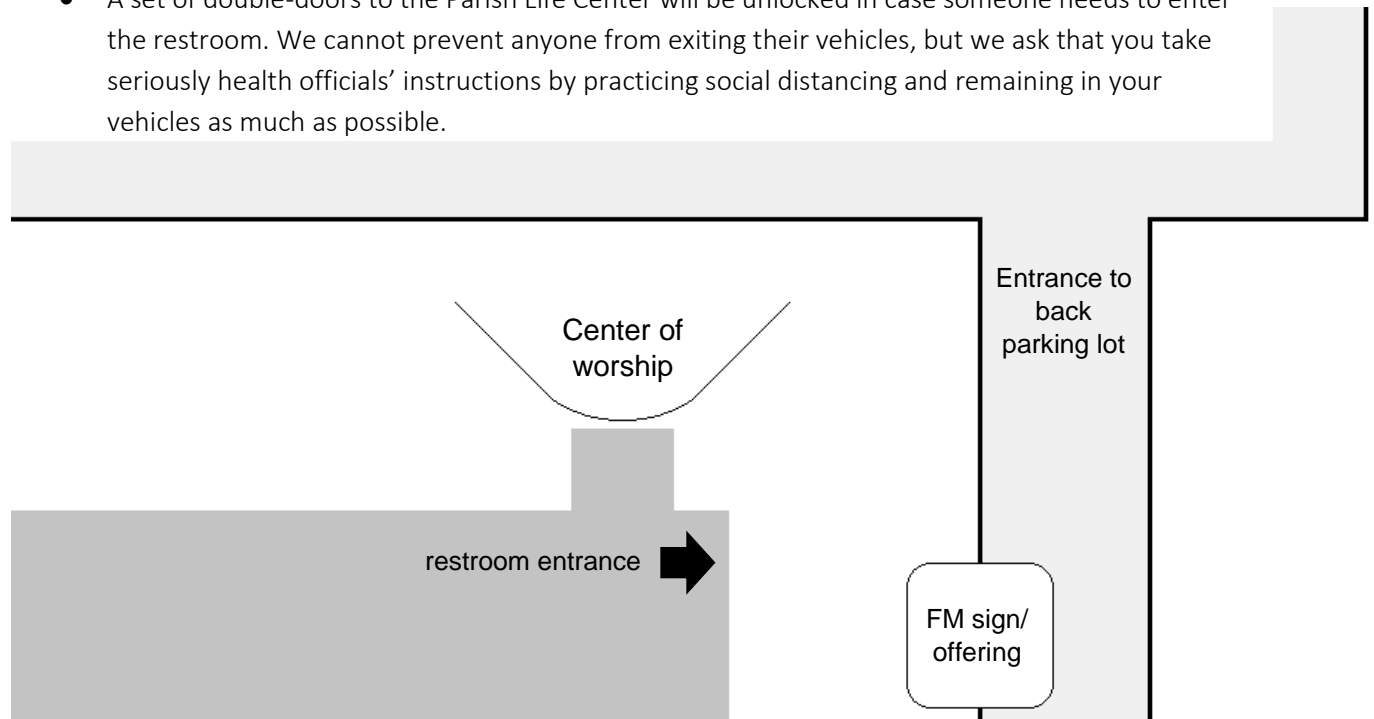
• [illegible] the restroom. We cannot prevent anyone from exiting their vehicles, but we ask that you take seriously health officials' instructions by practicing social distancing and remaining in your vehicles as much as possible.

Entrance to back parking lot

Center of worship

restroom entrance

FM sign/ offering